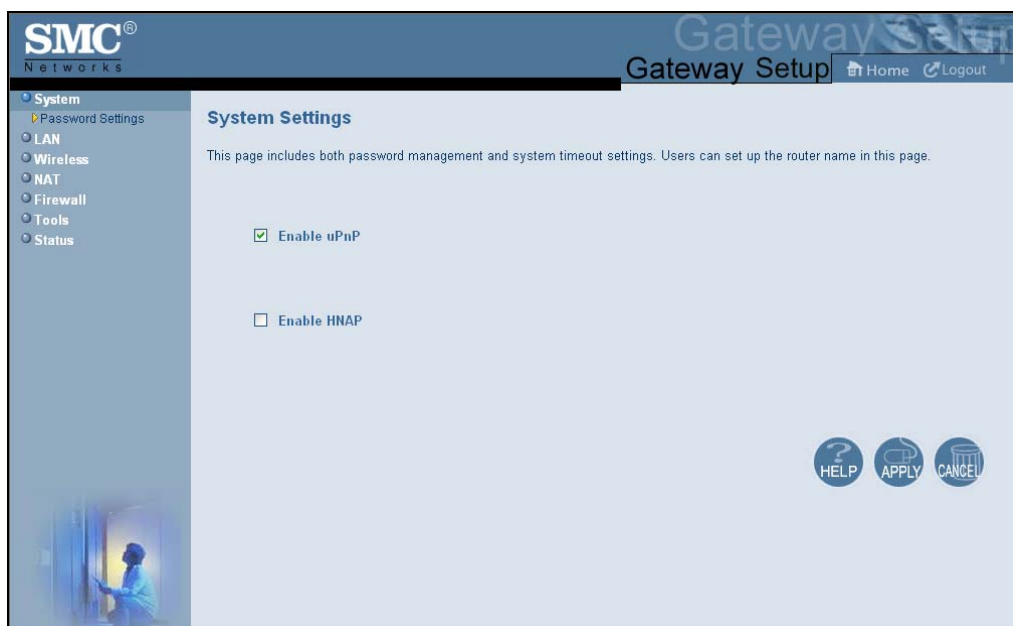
SMC®
Networks

Gateway Setup

Gateway Setup

Home Logout

System
Password Settings
LAN
Wireless
NAT
Firewall
Tools
Status

System Settings

This page includes both password management and system timeout settings. Users can set up the router name in this page.

Enable uPnP

Enable HNAP

HELP APPLY CANCEL